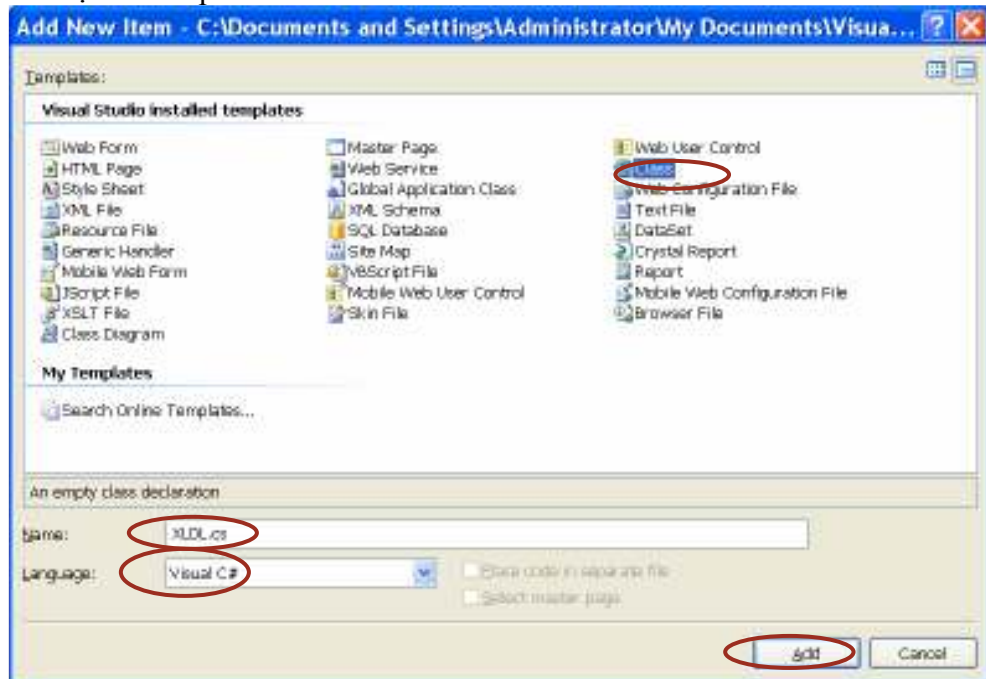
Add New Item - C:\Documents and Settings\Administrator\My Documents\Visua...

Templates:

Visual Studio installed templates

Web Form
HTML Page
Style Sheet
XML File
Resource File
Generic Handler
Mobile Web Form
JScript File
XSLT File
Class Diagram

Master Page
Web Service
Global Application Class
XML Schema
SQL Database
Site Map
VBScript File
Mobile Web User Control
Skin File

Web User Control
Class
Web Configuration File
Text File
DataSet
Crystal Report
Report
Mobile Web Configuration File
Browser File

My Templates

Search Online Templates...

An empty class declaration

Name: XLDL.cs

Language: Visual C#

Place code in separate file

Select master page

Add

Cancel